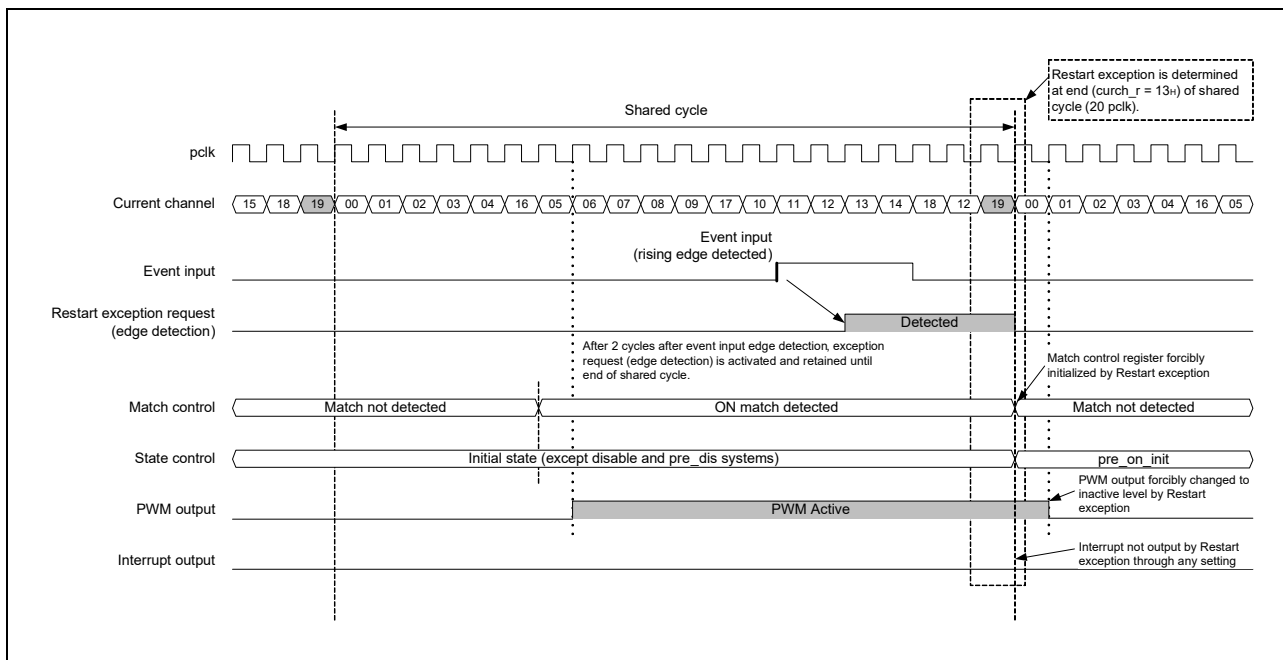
Restart exception is determined at end (curch_r = $13_H$) of shared cycle (20 pclk).

Shared cycle

pclk

Current channel 15 18 19 00 01 02 03 04 16 05 06 07 08 09 17 10 11 12 13 14 18 12 19 00 01 02 03 04 16 05

Event input (rising edge detected)

Event input

Restart exception request (edge detection)

Detected

After 2 cycles after event input edge detection, exception request (edge detection) is activated and retained until end of shared cycle.

Match control register forcibly initialized by Restart exception

Match control Match not detected ON match detected Match not detected

State control Initial state (except disable and pre_dis systems) pre_on_init

PWM output forcibly changed to inactive level by Restart exception

PWM output PWM Active

Interrupt output

Interrupt not output by Restart exception through any setting